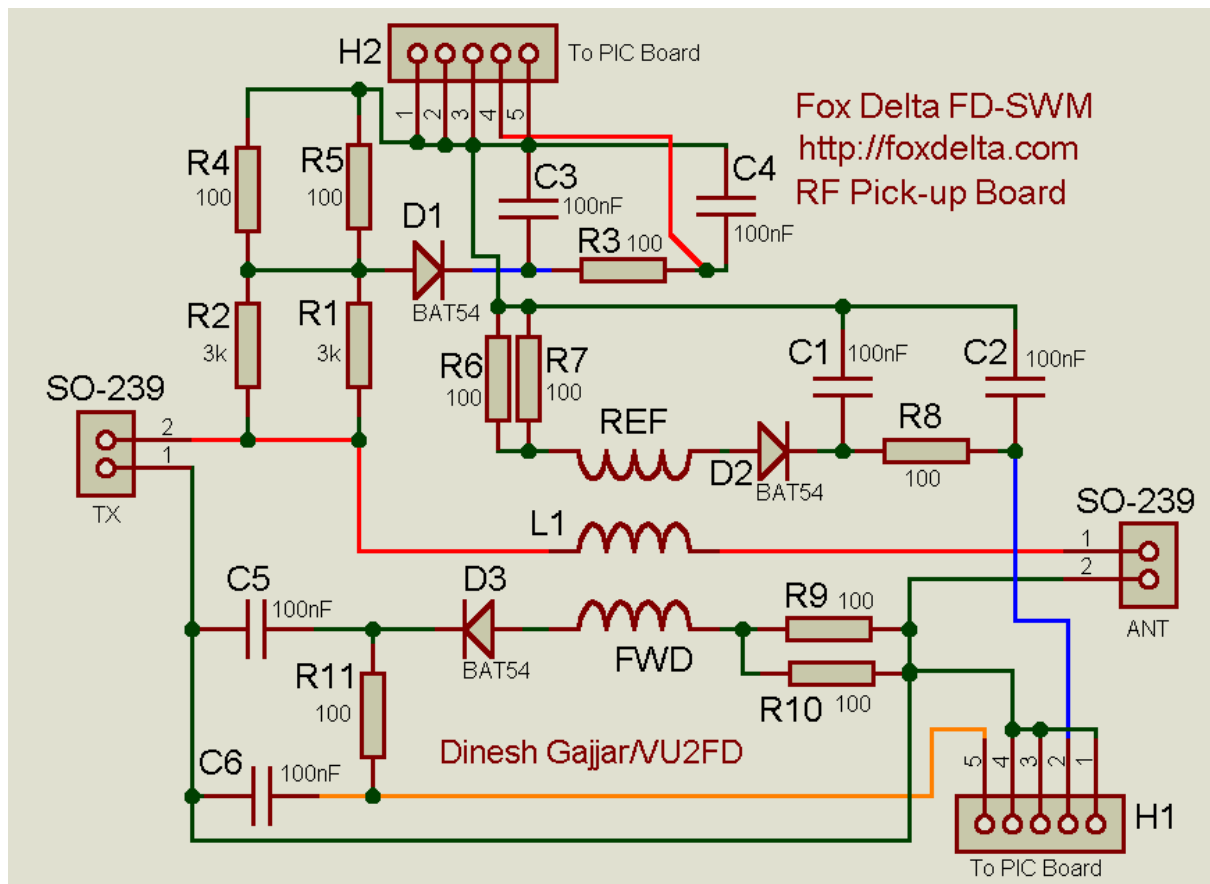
H2
To PIC Board
1 2 3 4 5
Fox Delta FD-SWM
http://foxdelta.com
RF Pick-up Board
R4
100
R5
100
D1
C3
100nF
C4
100nF
R3 100
BAT54
R2
3k
R1
3k
R6
100
R7
100
C1
100nF
C2
100nF
SO-239
2
1
TX
REF
D2
BAT54
R8
100
SO-239
L1
1
2
ANT
C5
100nF
D3
BAT54
FWD
R9 100
R11
100
R10 100
Dinesh Gajjar/VU2FD
C6
100nF
5 4 3 2 1
H1
To PIC Board